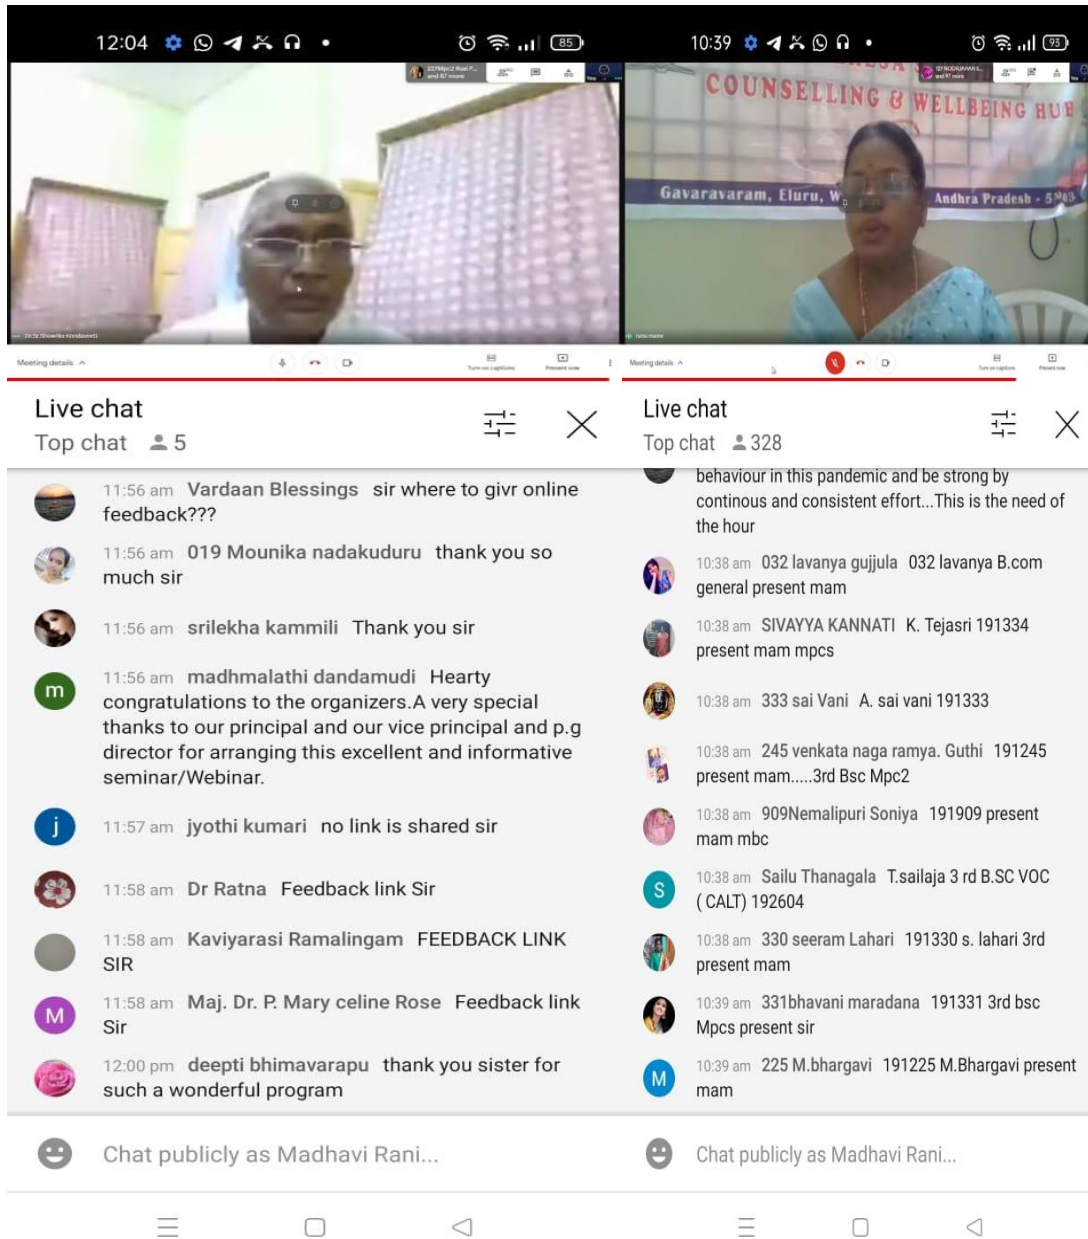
12:04 85

Meeting details ^

Live chat
Top chat 5

11:56 am Vardaan Blessings sir where to givr online feedback???

11:56 am 019 Mounika nadakuduru thank you so much sir

11:56 am srilekha kammili Thank you sir

m 11:56 am madhmalathi dandamudi Hearty congratulations to the organizers.A very special thanks to our principal and our vice principal and p.g director for arranging this excellent and informative seminar/Webinar.

j 11:57 am jyothi kumari no link is shared sir

11:58 am Dr Ratna Feedback link Sir

11:58 am Kaviyarasi Ramalingam FEEDBACK LINK SIR

M 11:58 am Maj. Dr. P. Mary celine Rose Feedback link Sir

12:00 pm deepti bhimavarapu thank you sister for such a wonderful program

Chat publicly as Madhavi Rani...

10:39 93

COUNSELLING & WELLBEING HUB
Gavaravaram, Eluru, W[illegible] Andhra Pradesh - 5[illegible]

Meeting details ^

Live chat
Top chat 328

behaviour in this pandemic and be strong by continous and consistent effort...This is the need of the hour

10:38 am 032 lavanya gujjula 032 lavanya B.com general present mam

10:38 am SIVAYYA KANNATI K. Tejasri 191334 present mam mpcs

10:38 am 333 sai Vani A. sai vani 191333

10:38 am 245 venkata naga ramya. Guthi 191245 present mam.....3rd Bsc Mpc2

10:38 am 909Nemalipuri Soniya 191909 present mam mbc

S 10:38 am Sailu Thanagala T.sailaja 3 rd B.SC VOC ( CALT) 192604

10:38 am 330 seeram Lahari 191330 s. lahari 3rd present mam

10:39 am 331bhavani maradana 191331 3rd bsc Mpcs present sir

M 10:39 am 225 M.bhargavi 191225 M.Bhargavi present mam

Chat publicly as Madhavi Rani...